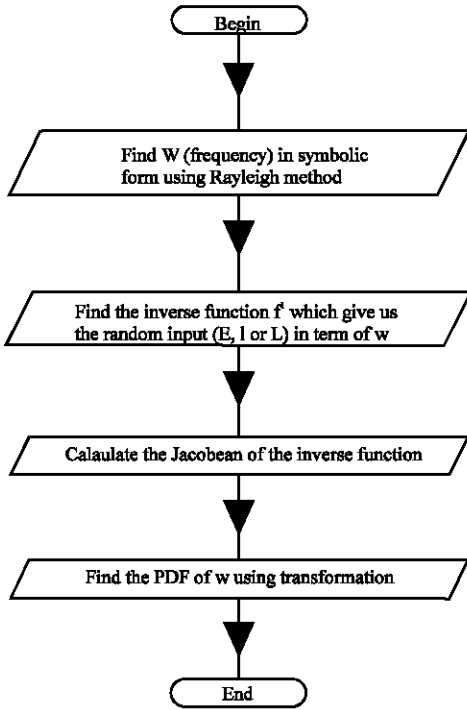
Begin

Find W (frequency) in symbolic form using Rayleigh method

Find the inverse function $f^{i}$ which give us the random input (E, I or L) in term of w

Calaulate the Jacobean of the inverse function

Find the PDF of w using transformation

End